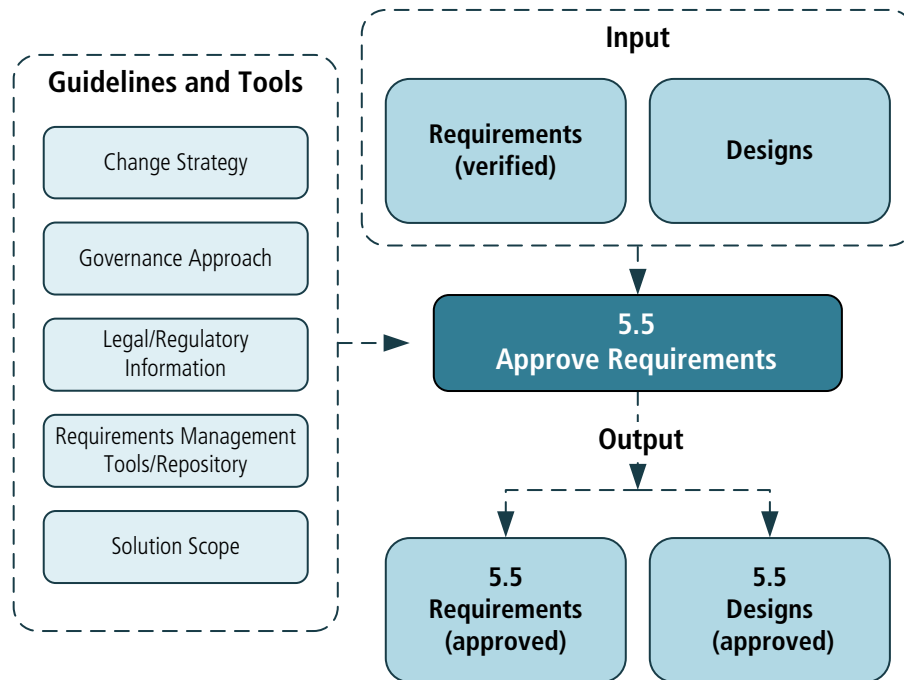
Input

Requirements (verified)

Designs

Guidelines and Tools

Change Strategy

Governance Approach

Legal/Regulatory Information

Requirements Management Tools/Repository

Solution Scope

5.5
Approve Requirements

Output

5.5
Requirements (approved)

5.5
Designs (approved)